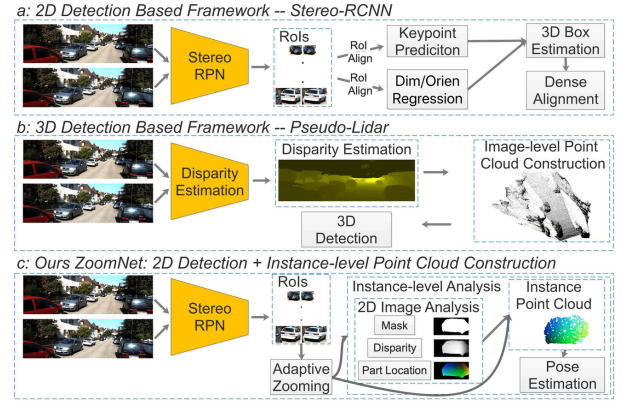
a: 2D Detection Based Framework -- Stereo-RCNN

Stereo RPN

RoIs

RoI Align

RoI Align

Keypoint Prediciton

Dim/Orien Regression

3D Box Estimation

Dense Alignment

b: 3D Detection Based Framework -- Pseudo-Lidar

Disparity Estimation

Disparity Estimation

Image-level Point Cloud Construction

3D Detection

c: Ours ZoomNet: 2D Detection + Instance-level Point Cloud Construction

Stereo RPN

RoIs

Adaptive Zooming

Instance-level Analysis

2D Image Analysis

Mask

Disparity

Part Location

Instance Point Cloud

Pose Estimation